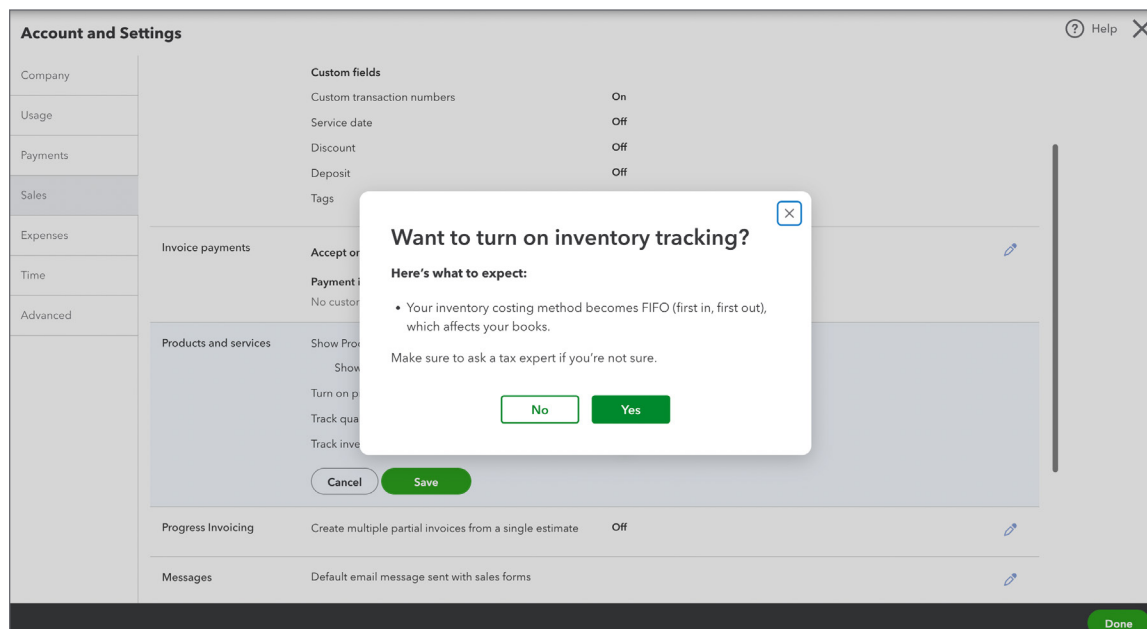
Account and Settings

? Help

Company
Usage
Payments
Sales
Expenses
Time
Advanced

Custom fields
Custom transaction numbers On
Service date Off
Discount Off
Deposit Off
Tags

Invoice payments
Accept or
Payment i
No custor

Products and services
Show Pro
Show
Turn on p
Track qua
Track inve

Cancel
Save

Progress Invoicing
Create multiple partial invoices from a single estimate Off

Messages
Default email message sent with sales forms

Want to turn on inventory tracking?

Here's what to expect:

• Your inventory costing method becomes FIFO (first in, first out), which affects your books.

Make sure to ask a tax expert if you're not sure.

No
Yes

Done